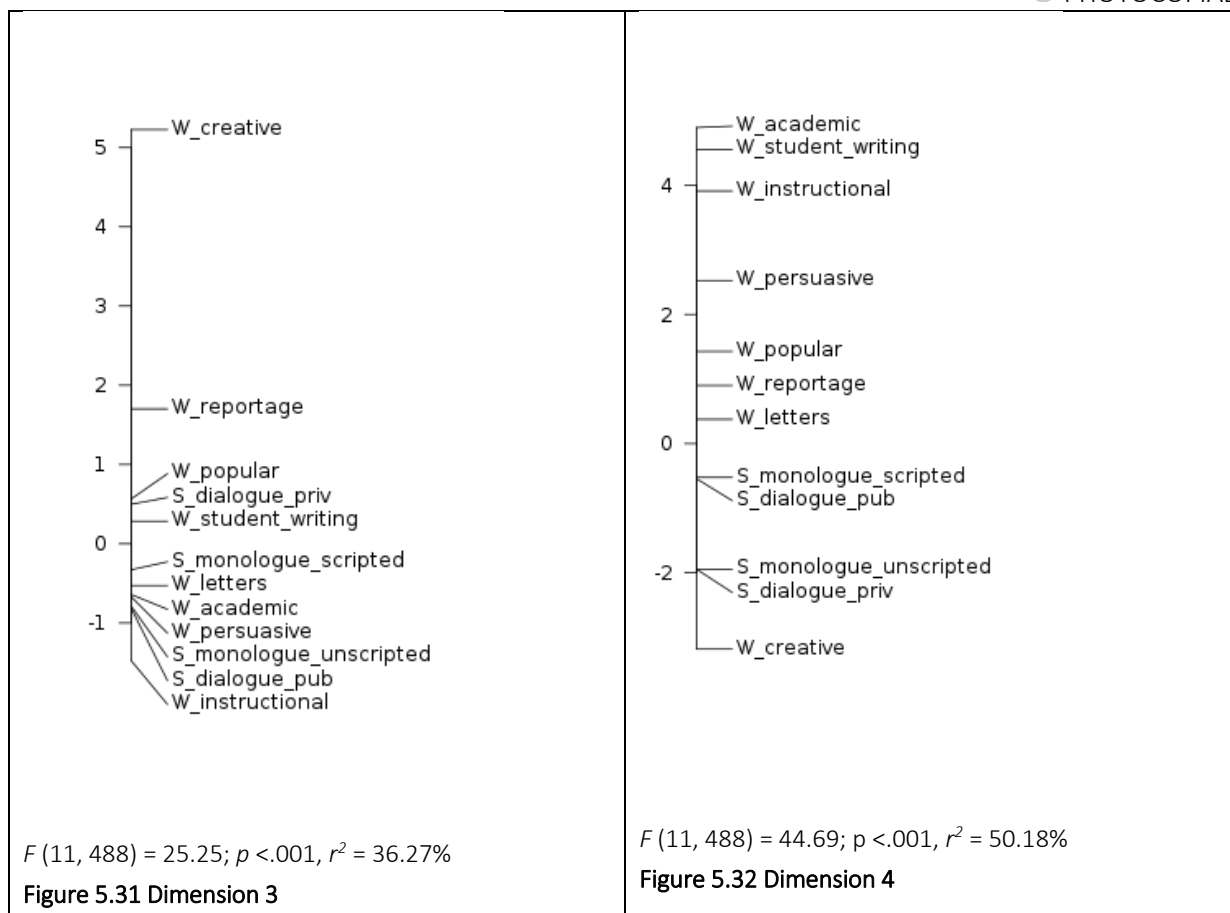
5
4
3
2
1
0
-1

W_creative
W_reportage
W_popular
S_dialogue_priv
W_student_writing
S_monologue_scripted
W_letters
W_academic
W_persuasive
S_monologue_unscripted
S_dialogue_pub
W_instructional

$F$ (11, 488) = 25.25; $p$ <.001, $r^2$ = 36.27%

Figure 5.31 Dimension 3

4
2
0
-2

W_academic
W_student_writing
W_instructional
W_persuasive
W_popular
W_reportage
W_letters
S_monologue_scripted
S_dialogue_pub
S_monologue_unscripted
S_dialogue_priv
W_creative

$F$ (11, 488) = 44.69; p <.001, $r^2$ = 50.18%

Figure 5.32 Dimension 4